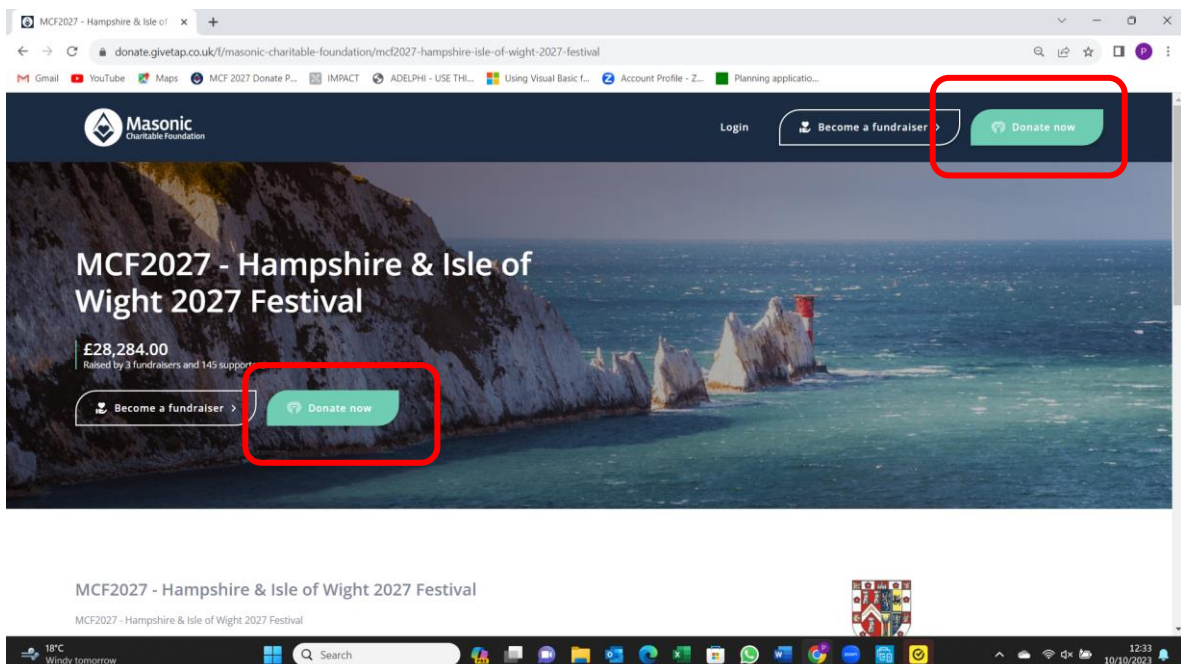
MCF2027 - Hampshire & Isle of ×
+

donate.givetap.co.uk/f/masonic-charitable-foundation/mcf2027-hampshire-isle-of-wight-2027-festival

Gmail YouTube Maps MCF 2027 Donate P... IMPACT ADELPHI - USE THI... Using Visual Basic f... Account Profile - Z... Planning applicatio...

Masonic
Charitable Foundation

Login
Become a fundraiser
Donate now

MCF2027 - Hampshire & Isle of Wight 2027 Festival

£28,284.00
Raised by 3 fundraisers and 145 support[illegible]

Become a fundraiser
Donate now

MCF2027 - Hampshire & Isle of Wight 2027 Festival

MCF2027 - Hampshire & Isle of Wight 2027 Festival

18°C
Windy tomorrow
Search
12:33
10/10/2023